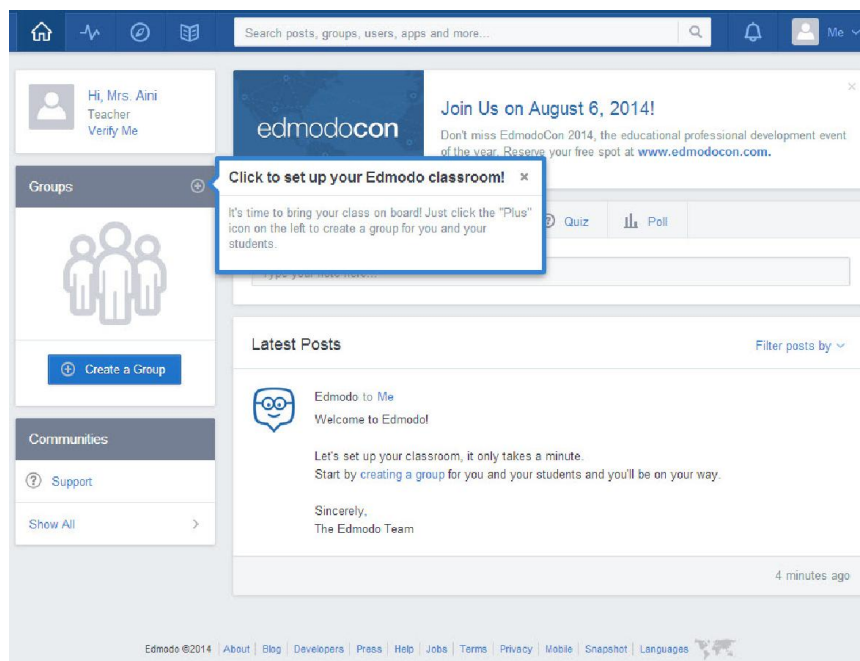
Search posts, groups, users, apps and more...

Me

Hi, Mrs. Aini
Teacher
Verify Me

Groups

Create a Group

Communities

Support

Show All

edmodocon

Join Us on August 6, 2014!

Don't miss EdmodoCon 2014, the educational professional development event of the year. Reserve your free spot at www.edmodocon.com.

Click to set up your Edmodo classroom! ×

It's time to bring your class on board! Just click the "Plus" icon on the left to create a group for you and your students.

Quiz

Poll

Type your note here...

Latest Posts

Filter posts by

Edmodo to Me
Welcome to Edmodo!

Let's set up your classroom, it only takes a minute.
Start by creating a group for you and your students and you'll be on your way.

Sincerely,
The Edmodo Team

4 minutes ago

Edmodo ©2014 | About | Blog | Developers | Press | Help | Jobs | Terms | Privacy | Mobile | Snapshot | Languages